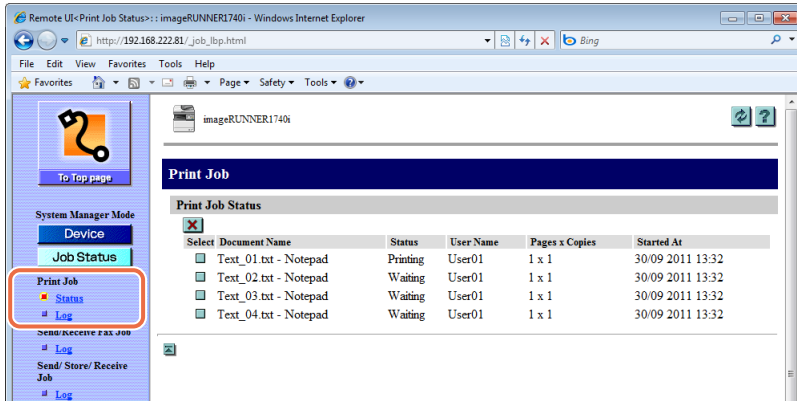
Remote UI<Print Job Status>: : imageRUNNER1740i - Windows Internet Explorer

http://192.168.222.81/_job_lbp.html

Bing

File Edit View Favorites Tools Help

Favorites

Page ▾ Safety ▾ Tools ▾

To Top page

System Manager Mode

Device

Job Status

Print Job

Status

Log

Send/Receive Fax Job

Log

Send/ Store/ Receive Job

Log

imageRUNNER1740i

Print Job

Print Job Status

| Select | Document Name | Status | User Name | Pages x Copies | Started At |
|---|---|---|---|---|---|
| | Text_01.txt - Notepad | Printing | User01 | 1 x 1 | 30/09 2011 13:32 |
| | Text_02.txt - Notepad | Waiting | User01 | 1 x 1 | 30/09 2011 13:32 |
| | Text_03.txt - Notepad | Waiting | User01 | 1 x 1 | 30/09 2011 13:32 |
| | Text_04.txt - Notepad | Waiting | User01 | 1 x 1 | 30/09 2011 13:32 |